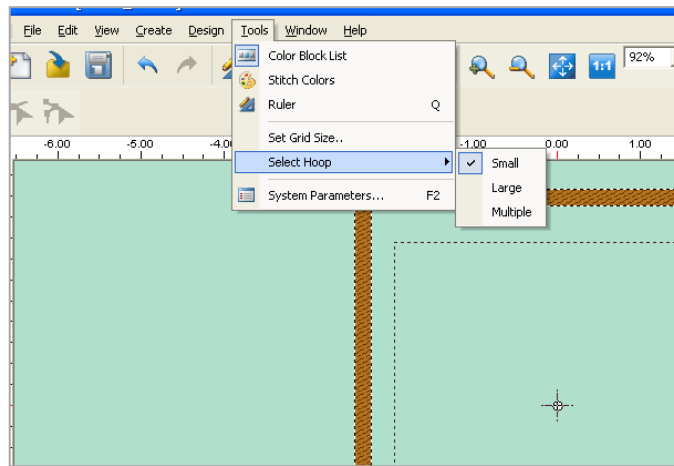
File Edit View Create Design Tools Window Help

Color Block List
Stitch Colors
Ruler Q
Set Grid Size..
Select Hoop
System Parameters... F2

Small
Large
Multiple

1:1 92%

-6.00 -5.00 -4.0 -1.00 0.00 1.00